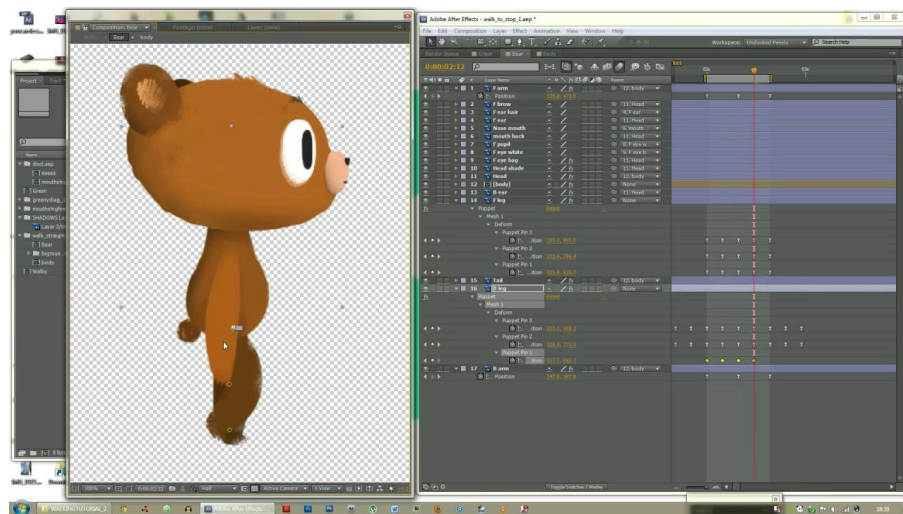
Composition: Bear
Bear • body
Adobe After Effects - walk_to_stop_1.aep *
File Edit Composition Layer Effect Animation View Window Help
Workspace: Undocked Panels
Search Help
Render Queue
Bear
0:00:02:12
Project
Layer Name
Parent
1 F arm
Position
2 F brow
3 F ear hair
4 F ear
5 Nose mouth
6 mouth back
7 F pupil
8 F eye white
9 F eye bag
10 Head shade
11 Head
12 [body]
13 B ear
14 F leg
Puppet
Mesh 1
Deform
Puppet Pin 3
Puppet Pin 2
Puppet Pin 1
15 Tail
16 B leg
Puppet
Mesh 1
Deform
Puppet Pin 3
Puppet Pin 2
Puppet Pin 1
17 B arm
Position
12. body
11. Head
None
Reset
Toggle Switches / Modes
bird.aep
Green
walk_straight
SHADOWS
Layer
Bear
body
Walks
WALKINGTUTORIAL_2
Adobe After Effects
Active Camera
1 View
Half
100%
0:00:02:12
18:25